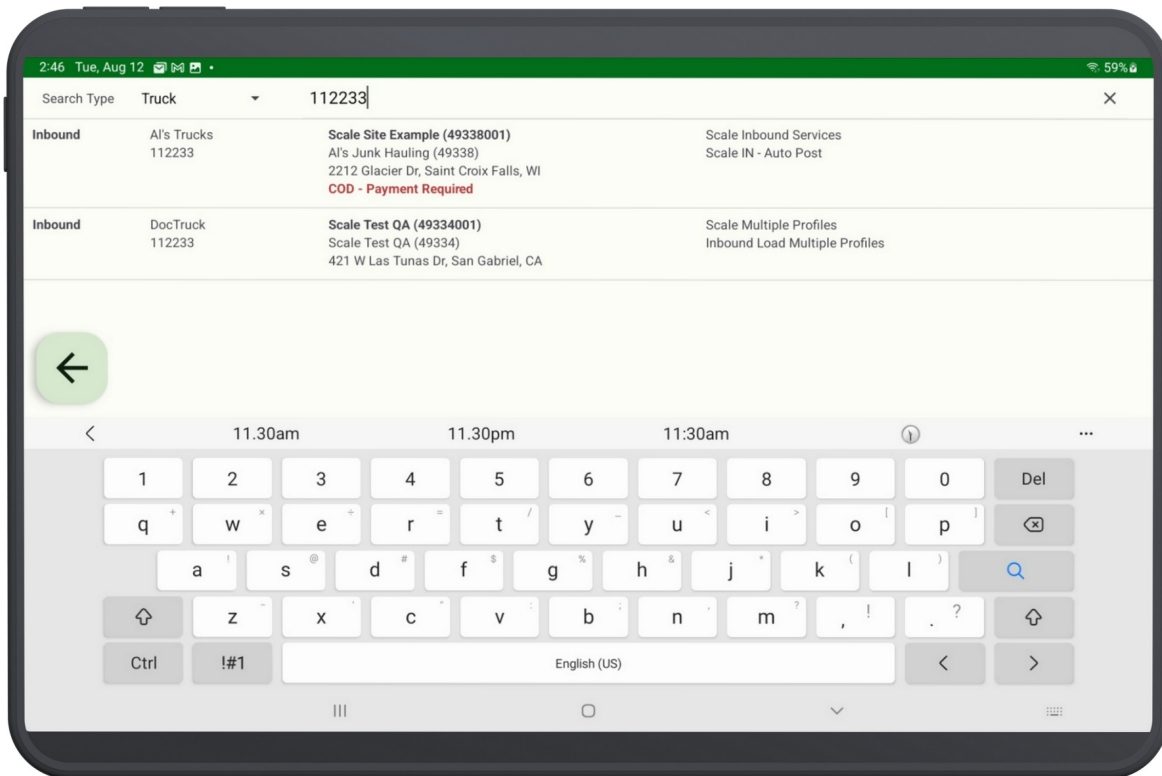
2:46 Tue, Aug 12 59%

Search Type Truck 112233 ×

| | | | |
|---|---|---|---|
| Inbound | Al's Trucks 112233 | Scale Site Example (49338001) Al's Junk Hauling (49338) 2212 Glacier Dr, Saint Croix Falls, WI COD - Payment Required | Scale Inbound Services Scale IN - Auto Post |
| Inbound | DocTruck 112233 | Scale Test QA (49334001) Scale Test QA (49334) 421 W Las Tunas Dr, San Gabriel, CA | Scale Multiple Profiles Inbound Load Multiple Profiles |

←

< 11.30am 11.30pm 11:30am ...

1 2 3 4 5 6 7 8 9 0 Del
q + w × e ÷ r = t / y _ u < i > o [ p ]
a ! s @ d # f $ g % h & j * k ( l )
z - x ' c " v : b ; n , m ? , ! . ?
Ctrl !#1 English (US) < >